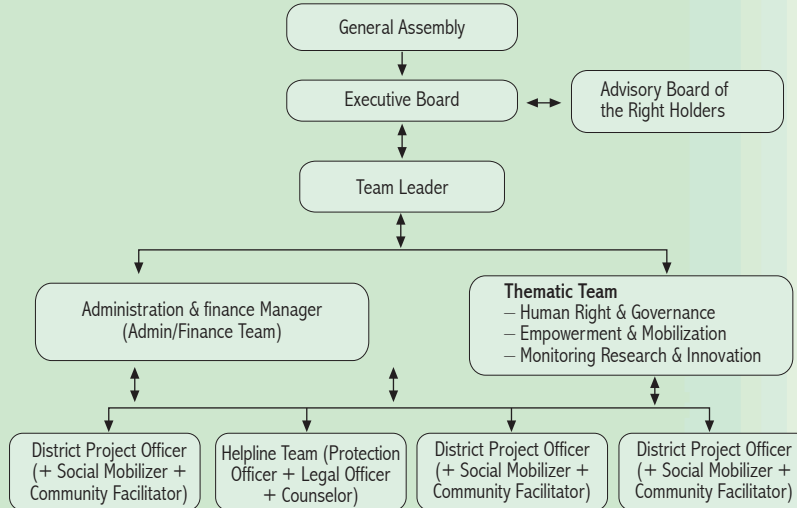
General Assembly

Executive Board

Advisory Board of the Right Holders

Team Leader

Administration & finance Manager (Admin/Finance Team)

**Thematic Team**
– Human Right & Governance
– Empowerment & Mobilization
– Monitoring Research & Innovation

District Project Officer (+ Social Mobilizer + Community Facilitator)

Helpline Team (Protection Officer + Legal Officer + Counselor)

District Project Officer (+ Social Mobilizer + Community Facilitator)

District Project Officer (+ Social Mobilizer + Community Facilitator)